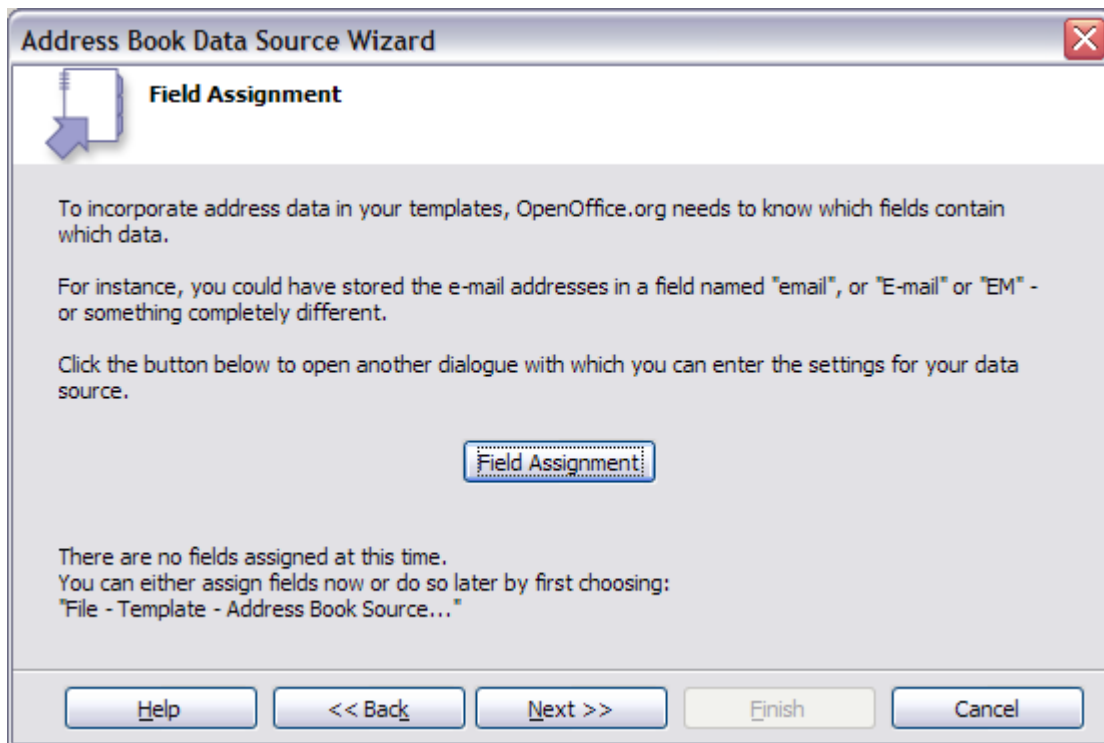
Address Book Data Source Wizard

Field Assignment

To incorporate address data in your templates, OpenOffice.org needs to know which fields contain which data.

For instance, you could have stored the e-mail addresses in a field named "email", or "E-mail" or "EM" - or something completely different.

Click the button below to open another dialogue with which you can enter the settings for your data source.

Field Assignment

There are no fields assigned at this time.
You can either assign fields now or do so later by first choosing:
"File - Template - Address Book Source..."

Help | << Back | Next >> | Finish | Cancel